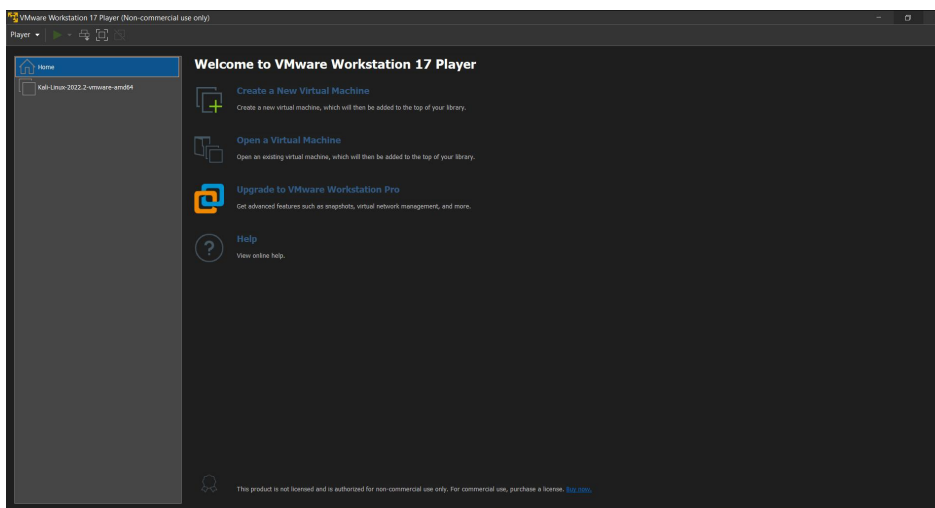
VMware Workstation 17 Player (Non-commercial use only)

Player ▾

Home

Kali-Linux-2022.2-vmware-amd64

Welcome to VMware Workstation 17 Player

Create a New Virtual Machine

Create a new virtual machine, which will then be added to the top of your library.

Open a Virtual Machine

Open an existing virtual machine, which will then be added to the top of your library.

Upgrade to VMware Workstation Pro

Get advanced features such as snapshots, virtual network management, and more.

Help

View online help.

This product is not licensed and is authorized for non-commercial use only. For commercial use, purchase a license. Buy now.